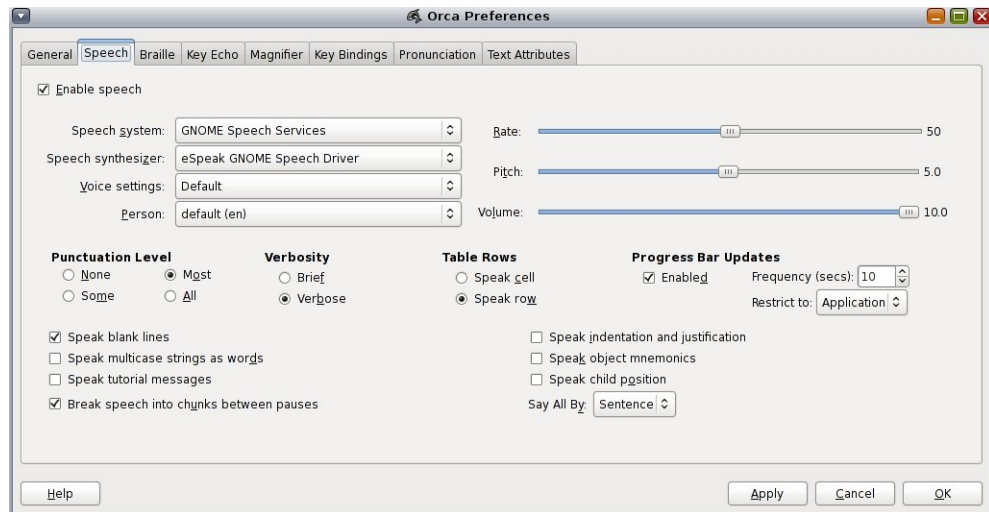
Orca Preferences

General | Speech | Braille | Key Echo | Magnifier | Key Bindings | Pronunciation | Text Attributes

☑ Enable speech

Speech system: GNOME Speech Services
Speech synthesizer: eSpeak GNOME Speech Driver
Voice settings: Default
Person: default (en)

Rate: 50
Pitch: 5.0
Volume: 10.0

Punctuation Level
○ None ◉ Most
○ Some ○ All

Verbosity
○ Brief
◉ Verbose

Table Rows
○ Speak cell
◉ Speak row

Progress Bar Updates
☑ Enabled Frequency (secs): 10
Restrict to: Application

☑ Speak blank lines
☐ Speak multicase strings as words
☐ Speak tutorial messages
☑ Break speech into chunks between pauses

☐ Speak indentation and justification
☐ Speak object mnemonics
☐ Speak child position
Say All By: Sentence

Help
Apply Cancel OK